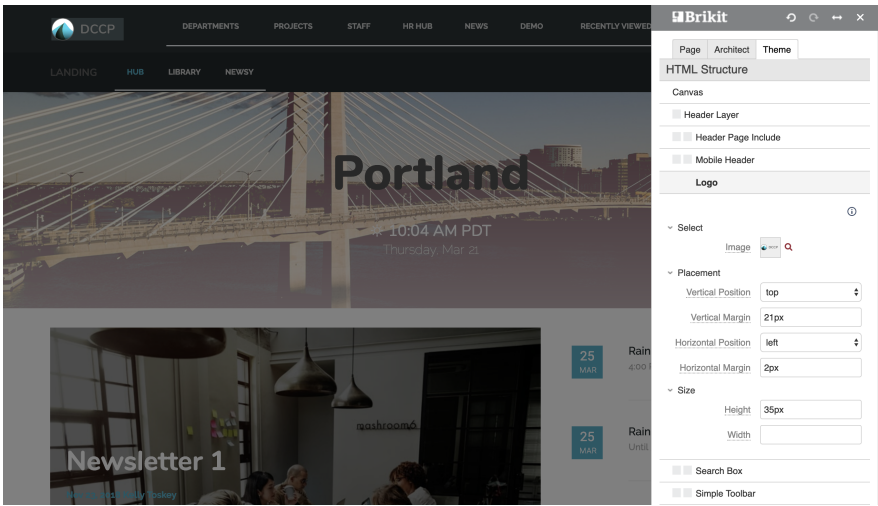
DCCP

DEPARTMENTS PROJECTS STAFF HR HUB NEWS DEMO RECENTLY VIEWED

LANDING HUB LIBRARY NEWSY

Portland

10:04 AM PDT

Thursday, Mar 21

Newsletter 1

mashroom

25 MAR

Rain

4:00

25 MAR

Rain

Until

Brikit

Page Architect Theme

HTML Structure

Canvas

Header Layer

Header Page Include

Mobile Header

Logo

Select

Image

Placement

Vertical Position top

Vertical Margin 21px

Horizontal Position left

Horizontal Margin 2px

Size

Height 35px

Width

Search Box

Simple Toolbar